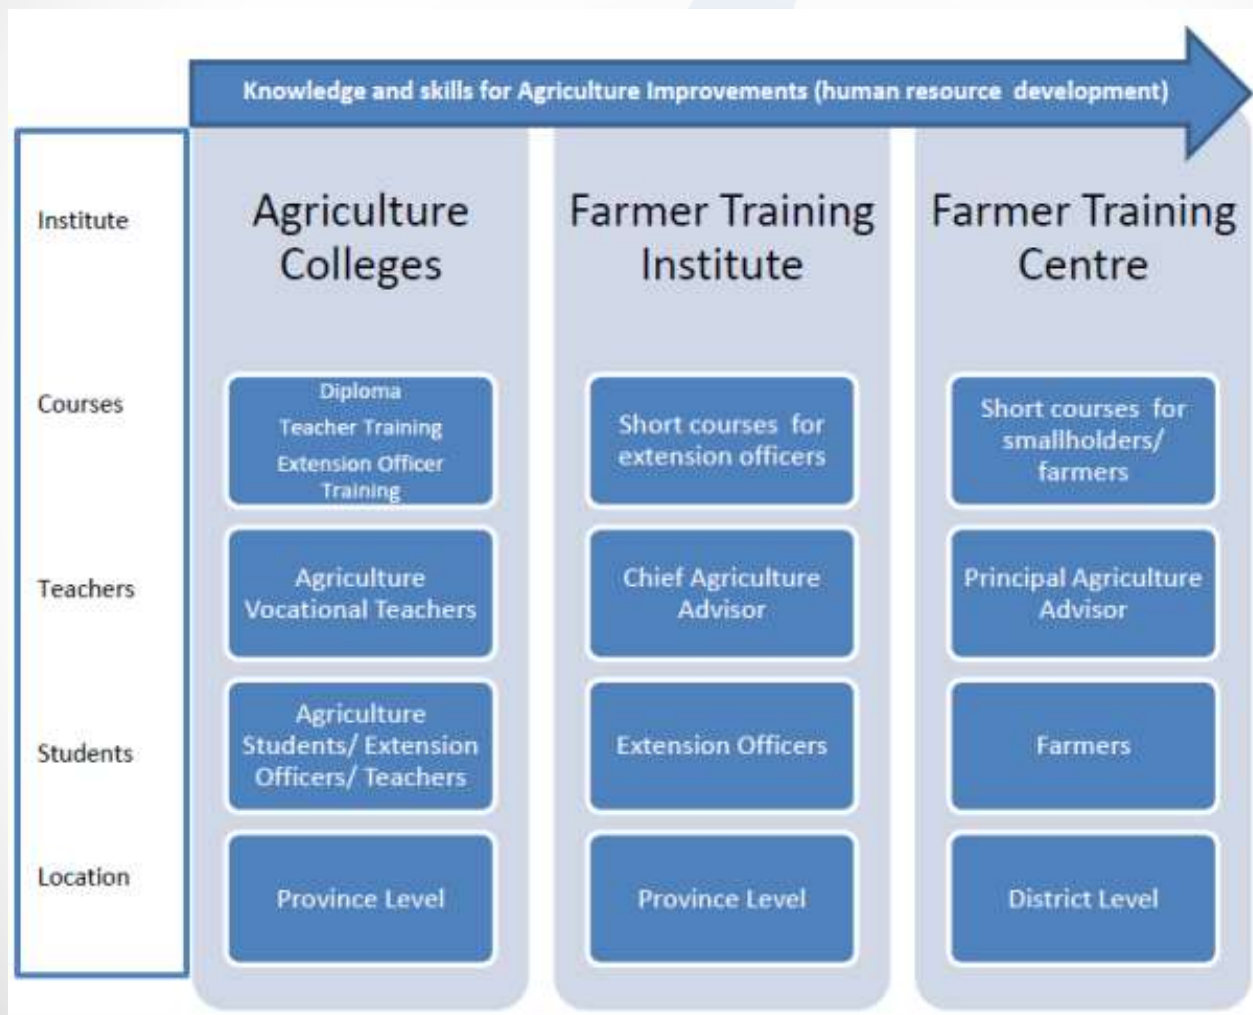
Knowledge and skills for Agriculture Improvements (human resource development)

| | | | |
|---|---|---|---|
| Institute | Agriculture Colleges | Farmer Training Institute | Farmer Training Centre |
| Courses | Diploma Teacher Training Extension Officer Training | Short courses for extension officers | Short courses for smallholders/ farmers |
| Teachers | Agriculture Vocational Teachers | Chief Agriculture Advisor | Principal Agriculture Advisor |
| Students | Agriculture Students/ Extension Officers/ Teachers | Extension Officers | Farmers |
| Location | Province Level | Province Level | District Level |